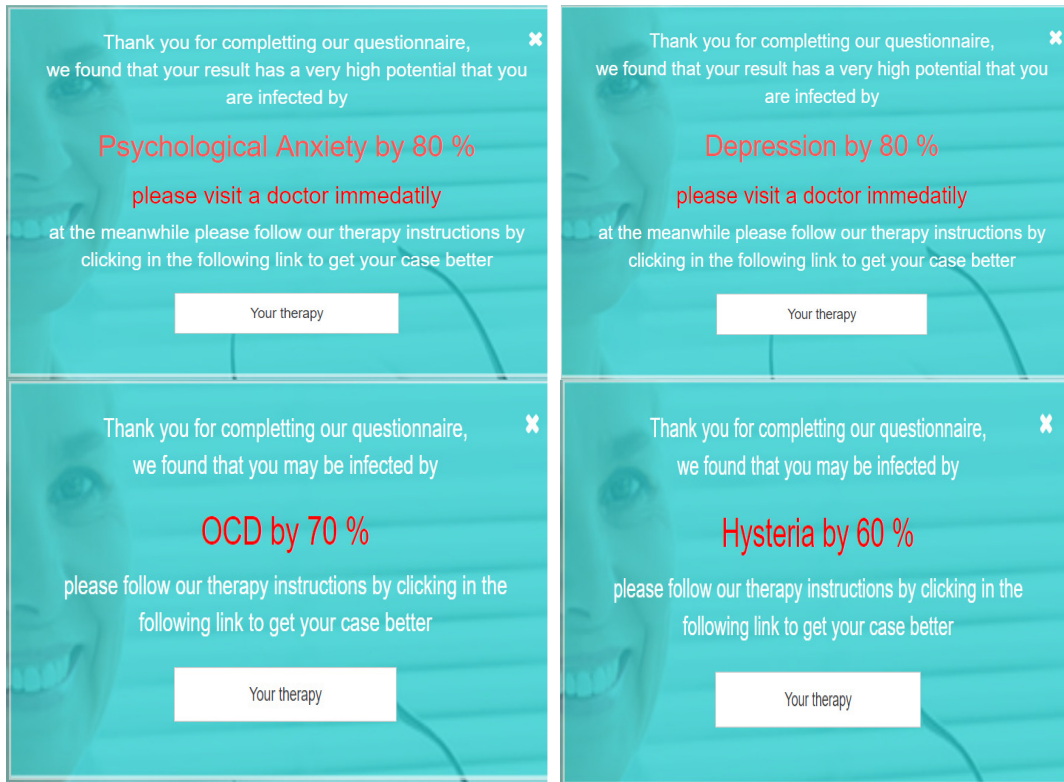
Thank you for completting our questionnaire, we found that your result has a very high potential that you are infected by

Psychological Anxiety by 80 %

please visit a doctor immedatily

at the meanwhile please follow our therapy instructions by clicking in the following link to get your case better

Your therapy

Thank you for completting our questionnaire, we found that your result has a very high potential that you are infected by

Depression by 80 %

please visit a doctor immedatily

at the meanwhile please follow our therapy instructions by clicking in the following link to get your case better

Your therapy

Thank you for completting our questionnaire, we found that you may be infected by

OCD by 70 %

please follow our therapy instructions by clicking in the following link to get your case better

Your therapy

Thank you for completting our questionnaire, we found that you may be infected by

Hysteria by 60 %

please follow our therapy instructions by clicking in the following link to get your case better

Your therapy